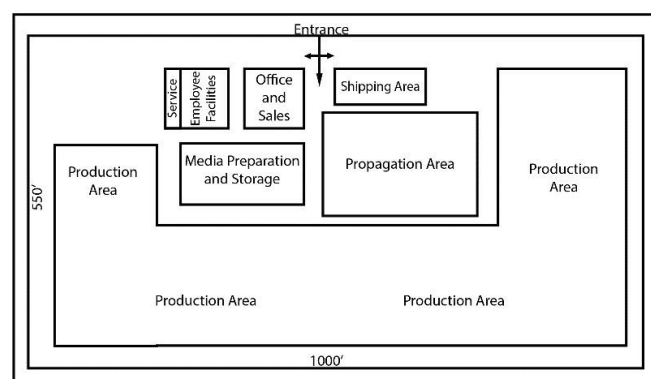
Entrance

Service

Employee Facilities

Office and Sales

Shipping Area

Production Area

Media Preparation and Storage

Propagation Area

Production Area

550'

Production Area

Production Area

1000'